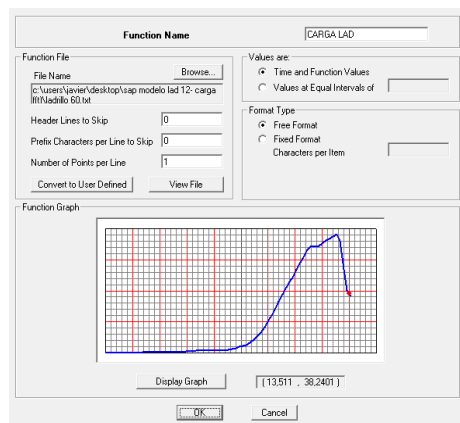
Function Name
CARGA LAD

Function File
File Name
Browse...
c:\users\javier\desktop\sap modelo lad 12- carga flt\Ladrillo 60.txt
Header Lines to Skip
0
Prefix Characters per Line to Skip
0
Number of Points per Line
1
Convert to User Defined
View File

Values are:
Time and Function Values
Values at Equal Intervals of

Format Type
Free Format
Fixed Format
Characters per Item

Function Graph

Display Graph
(13,511 , 38,2401)

OK
Cancel